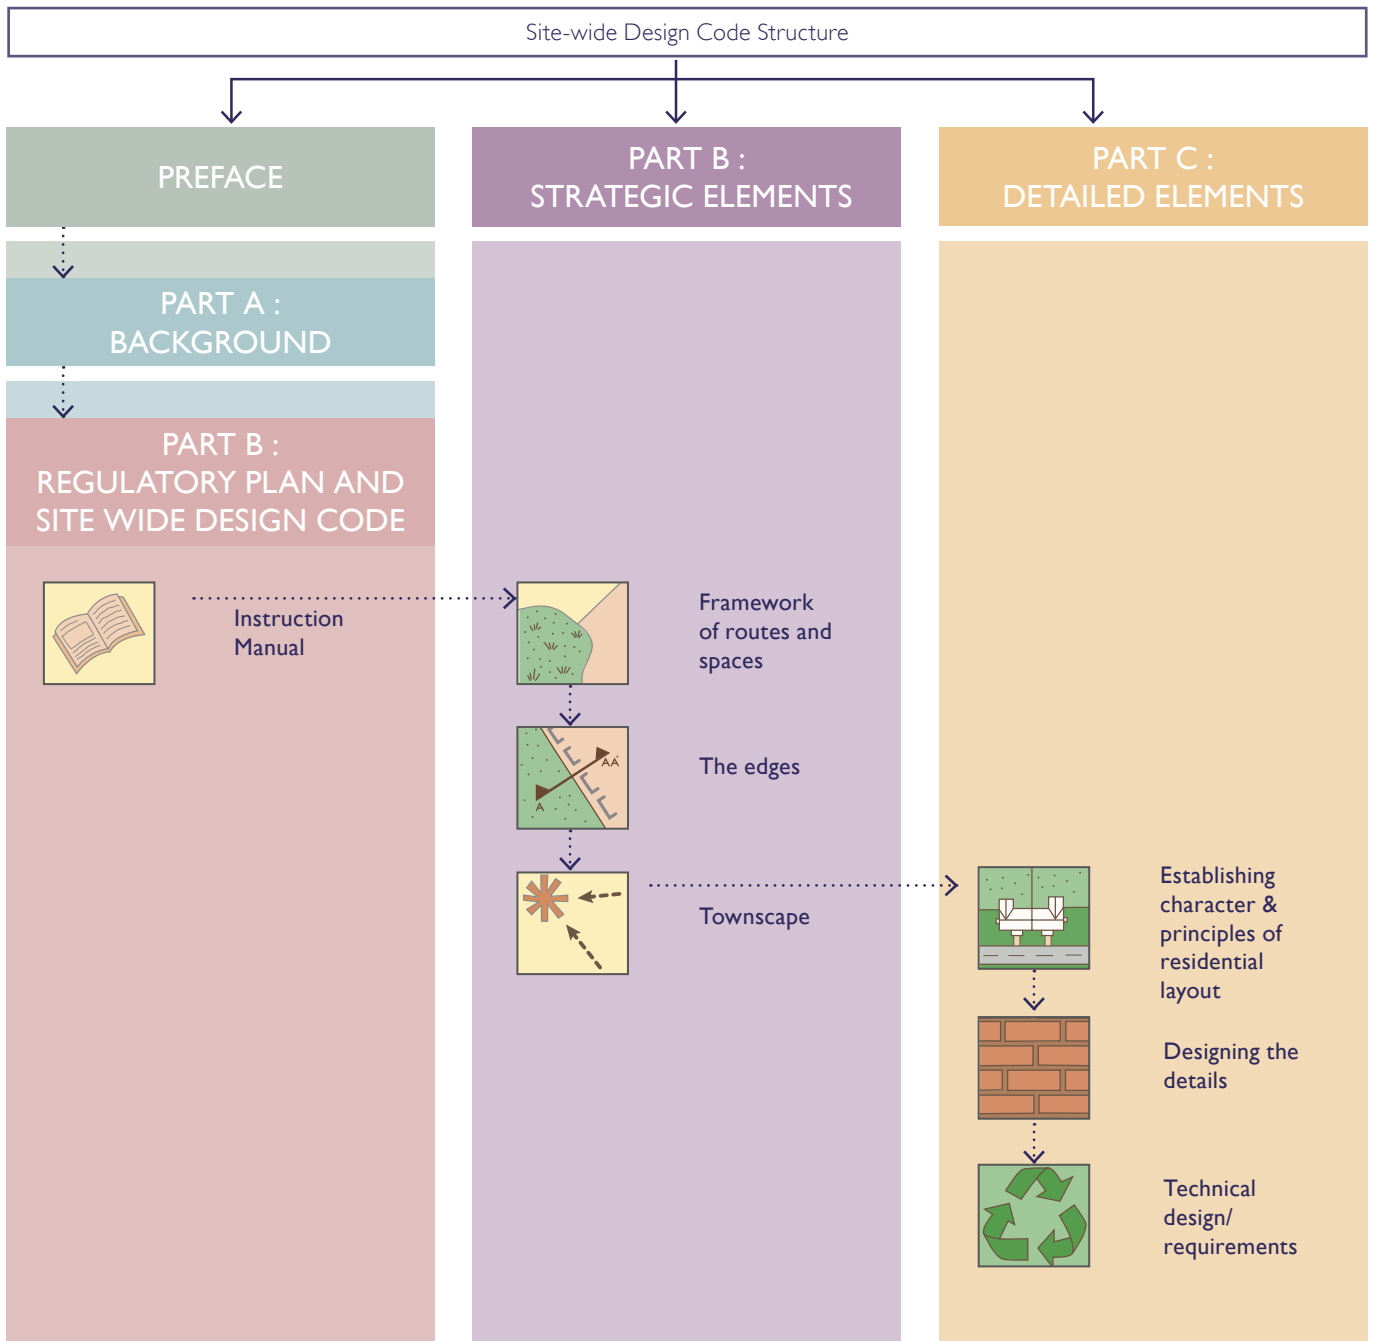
Site-wide Design Code Structure

PREFACE

PART A : BACKGROUND

PART B : REGULATORY PLAN AND SITE WIDE DESIGN CODE

Instruction Manual

PART B : STRATEGIC ELEMENTS

Framework of routes and spaces

A

AA'

The edges

Townscape

PART C : DETAILED ELEMENTS

Establishing character & principles of residential layout

Designing the details

Technical design/ requirements